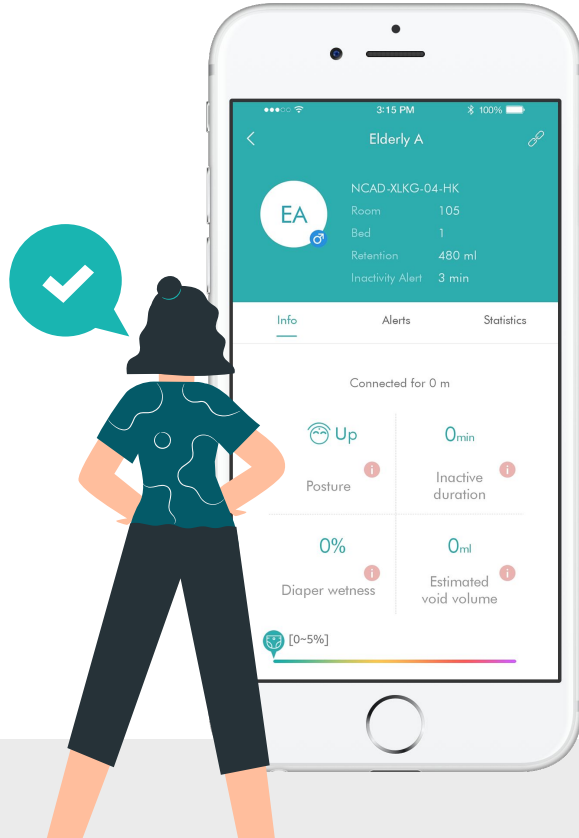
3:15 PM
100%

Elderly A

EA

NCAD-XLKG-04-HK
Room 105
Bed 1
Retention 480 ml
Inactivity Alert 3 min

Info
Alerts
Statistics

Connected for 0 m

Up
Posture

0min
Inactive duration

0%
Diaper wetness

0ml
Estimated void volume

[0~5%]